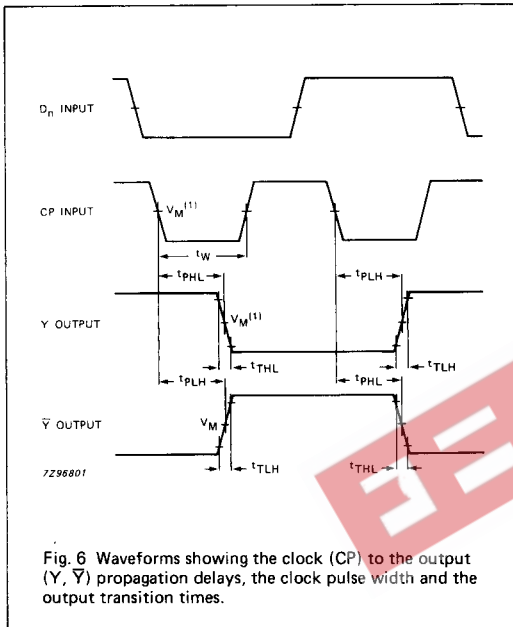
$D_n$ INPUT

CP INPUT

$V_M^{(1)}$

$t_W$

$t_{PHL}$

$t_{PLH}$

Y OUTPUT

$V_M^{(1)}$

$t_{THL}$

$t_{TLH}$

$t_{PLH}$

$t_{PHL}$

$\overline{Y}$ OUTPUT

$V_M$

$t_{TLH}$

$t_{THL}$

7Z96801

Fig. 6 Waveforms showing the clock (CP) to the output (Y, $\overline{Y}$) propagation delays, the clock pulse width and the output transition times.